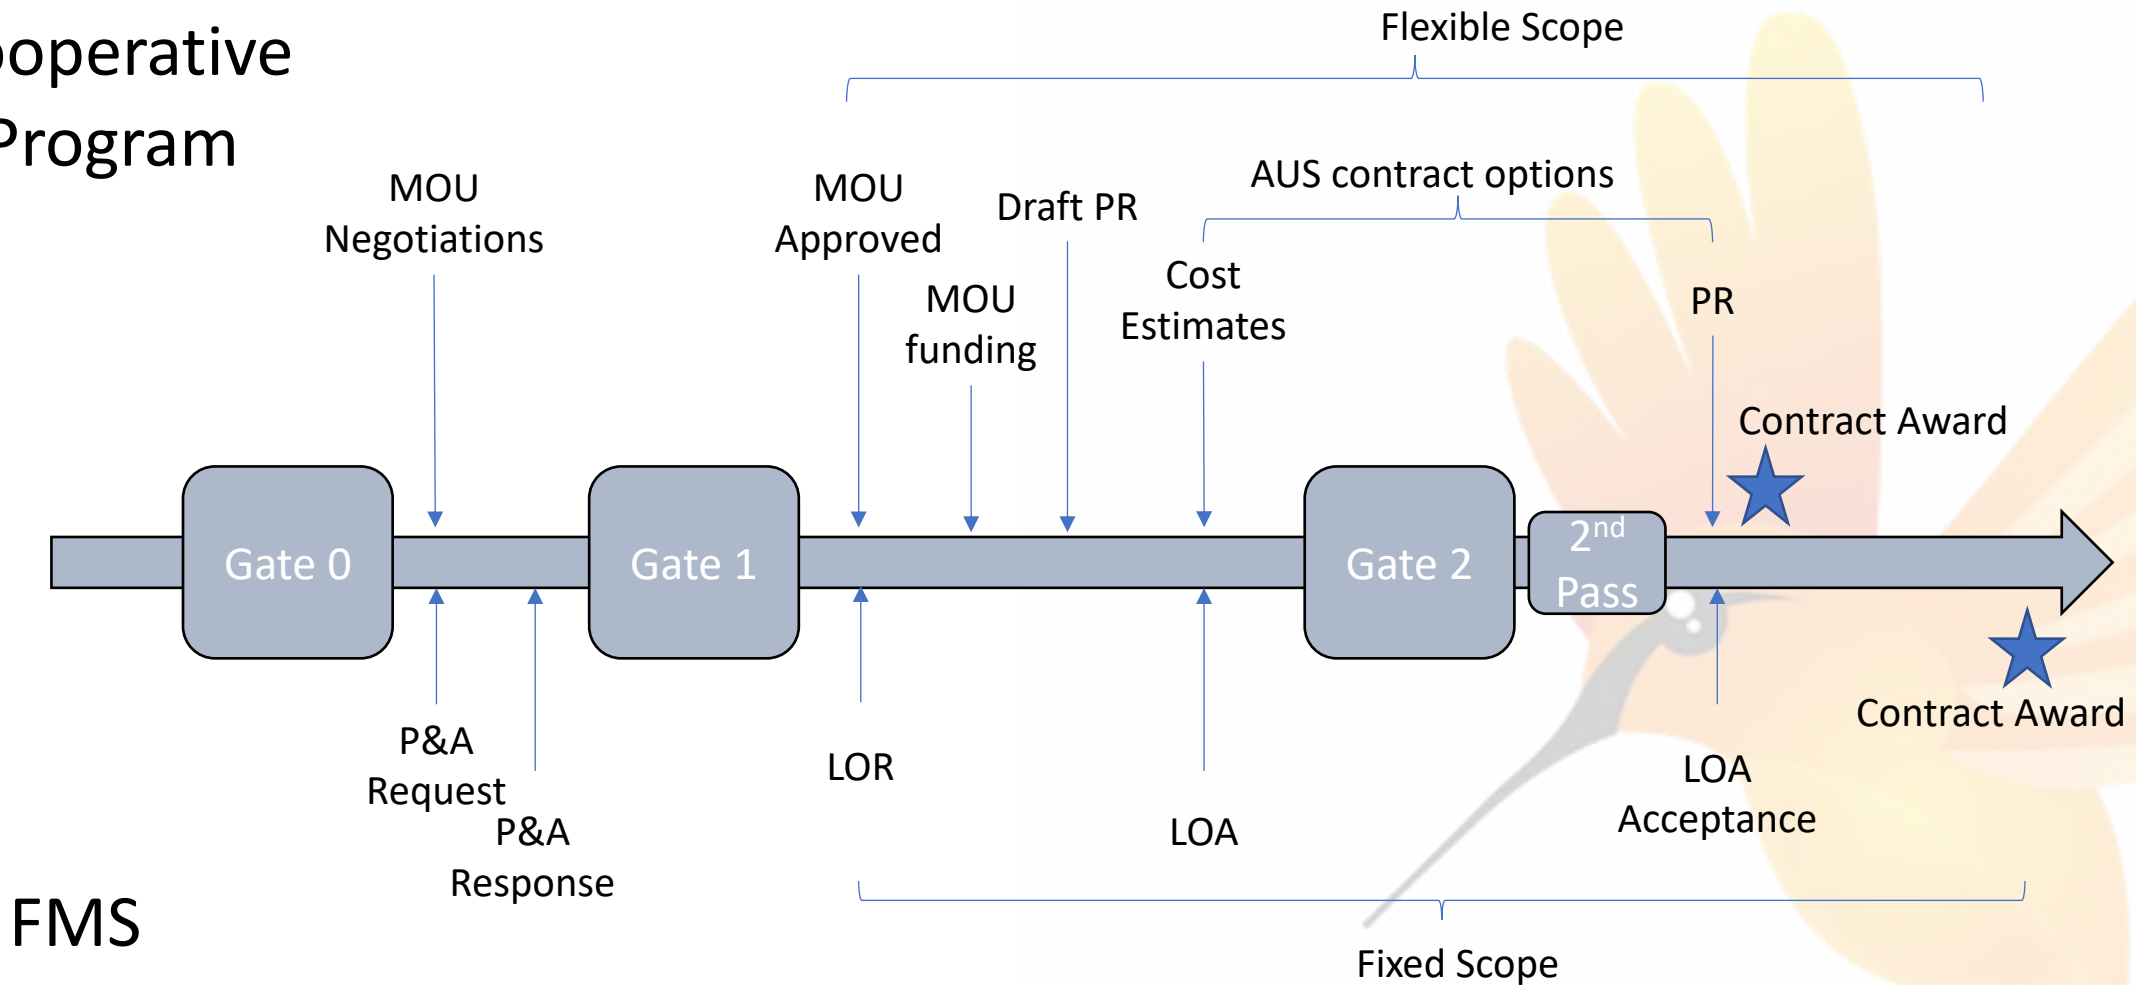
operative
Program

Flexible Scope

MOU Negotiations

MOU Approved

Draft PR

AUS contract options

MOU funding

Cost Estimates

PR

Contract Award

Gate 0

Gate 1

Gate 2

$2^{nd}$ Pass

P&A Request

P&A Response

LOR

LOA

LOA Acceptance

Contract Award

FMS

Fixed Scope